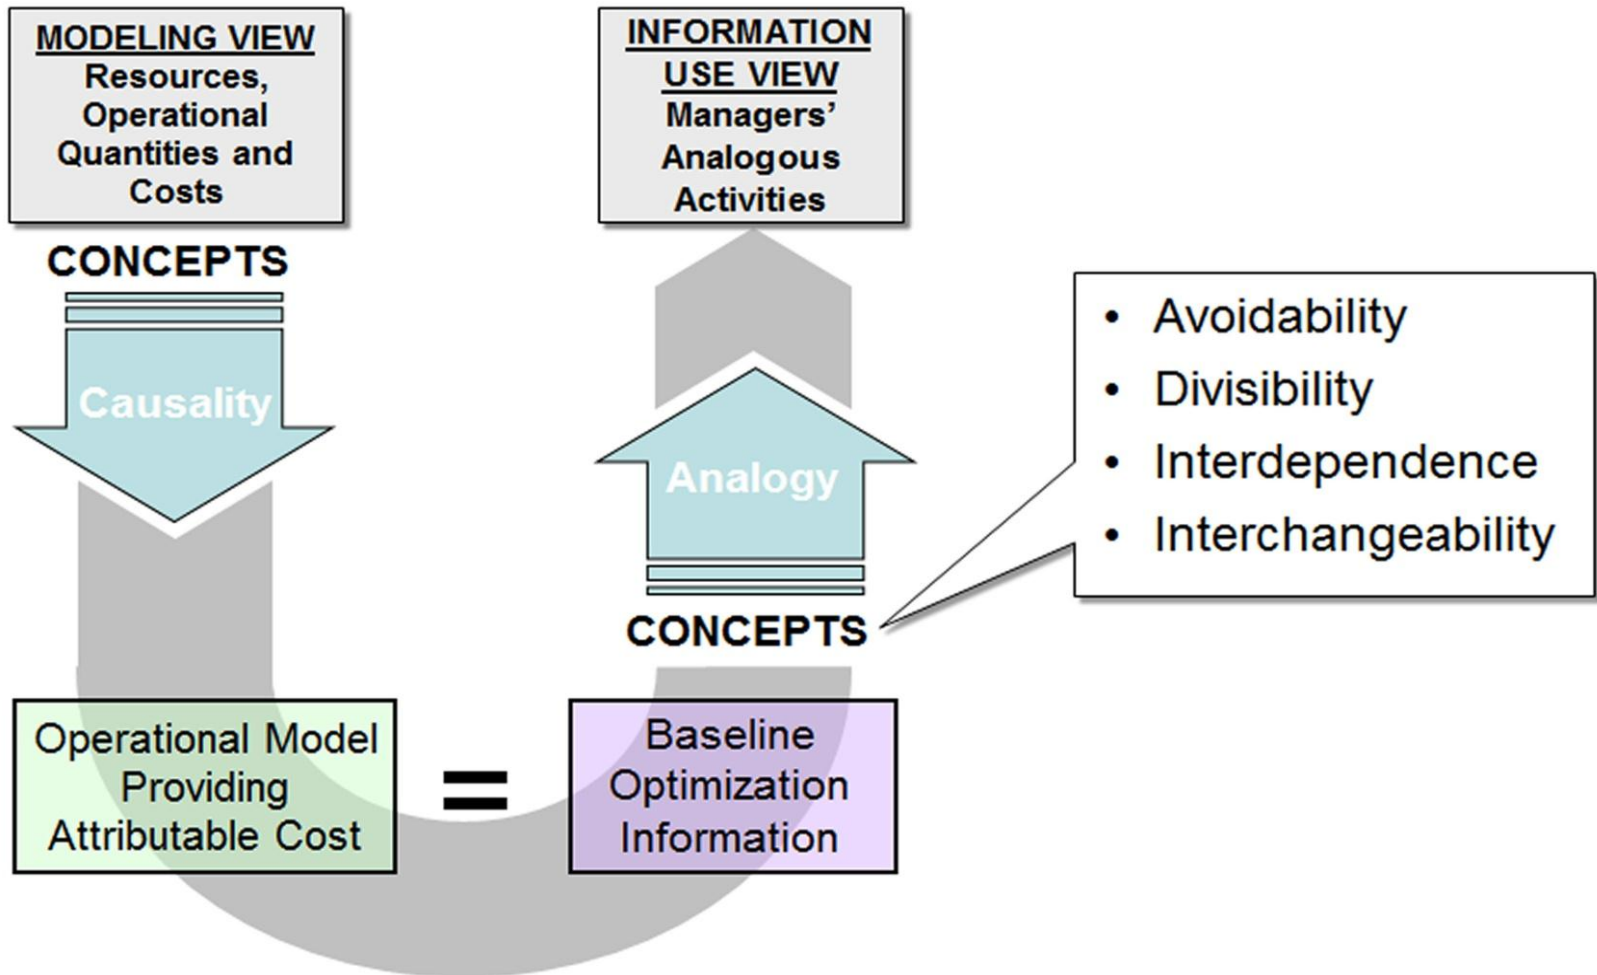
MODELING VIEW
Resources, Operational Quantities and Costs

INFORMATION USE VIEW
Managers' Analogous Activities

CONCEPTS

Causality

Analogy

- Avoidability
- Divisibility
- Interdependence
- Interchangeability

CONCEPTS

Operational Model Providing Attributable Cost

=

Baseline Optimization Information